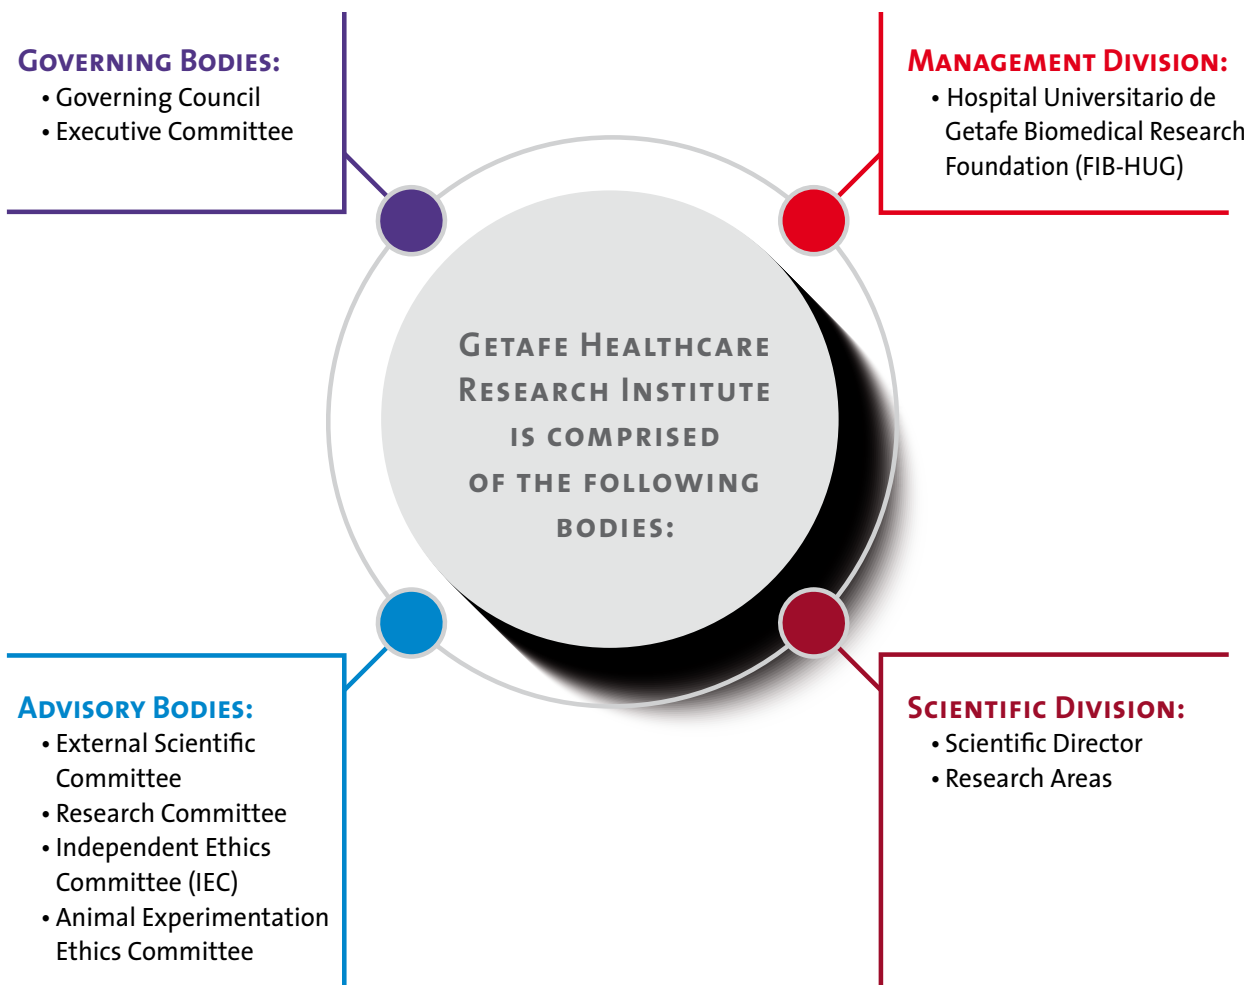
Governing Bodies:
• Governing Council
• Executive Committee

Management Division:
• Hospital Universitario de Getafe Biomedical Research Foundation (FIB-HUG)

Getafe Healthcare Research Institute is comprised of the following bodies:

Advisory Bodies:
• External Scientific Committee
• Research Committee
• Independent Ethics Committee (IEC)
• Animal Experimentation Ethics Committee

Scientific Division:
• Scientific Director
• Research Areas